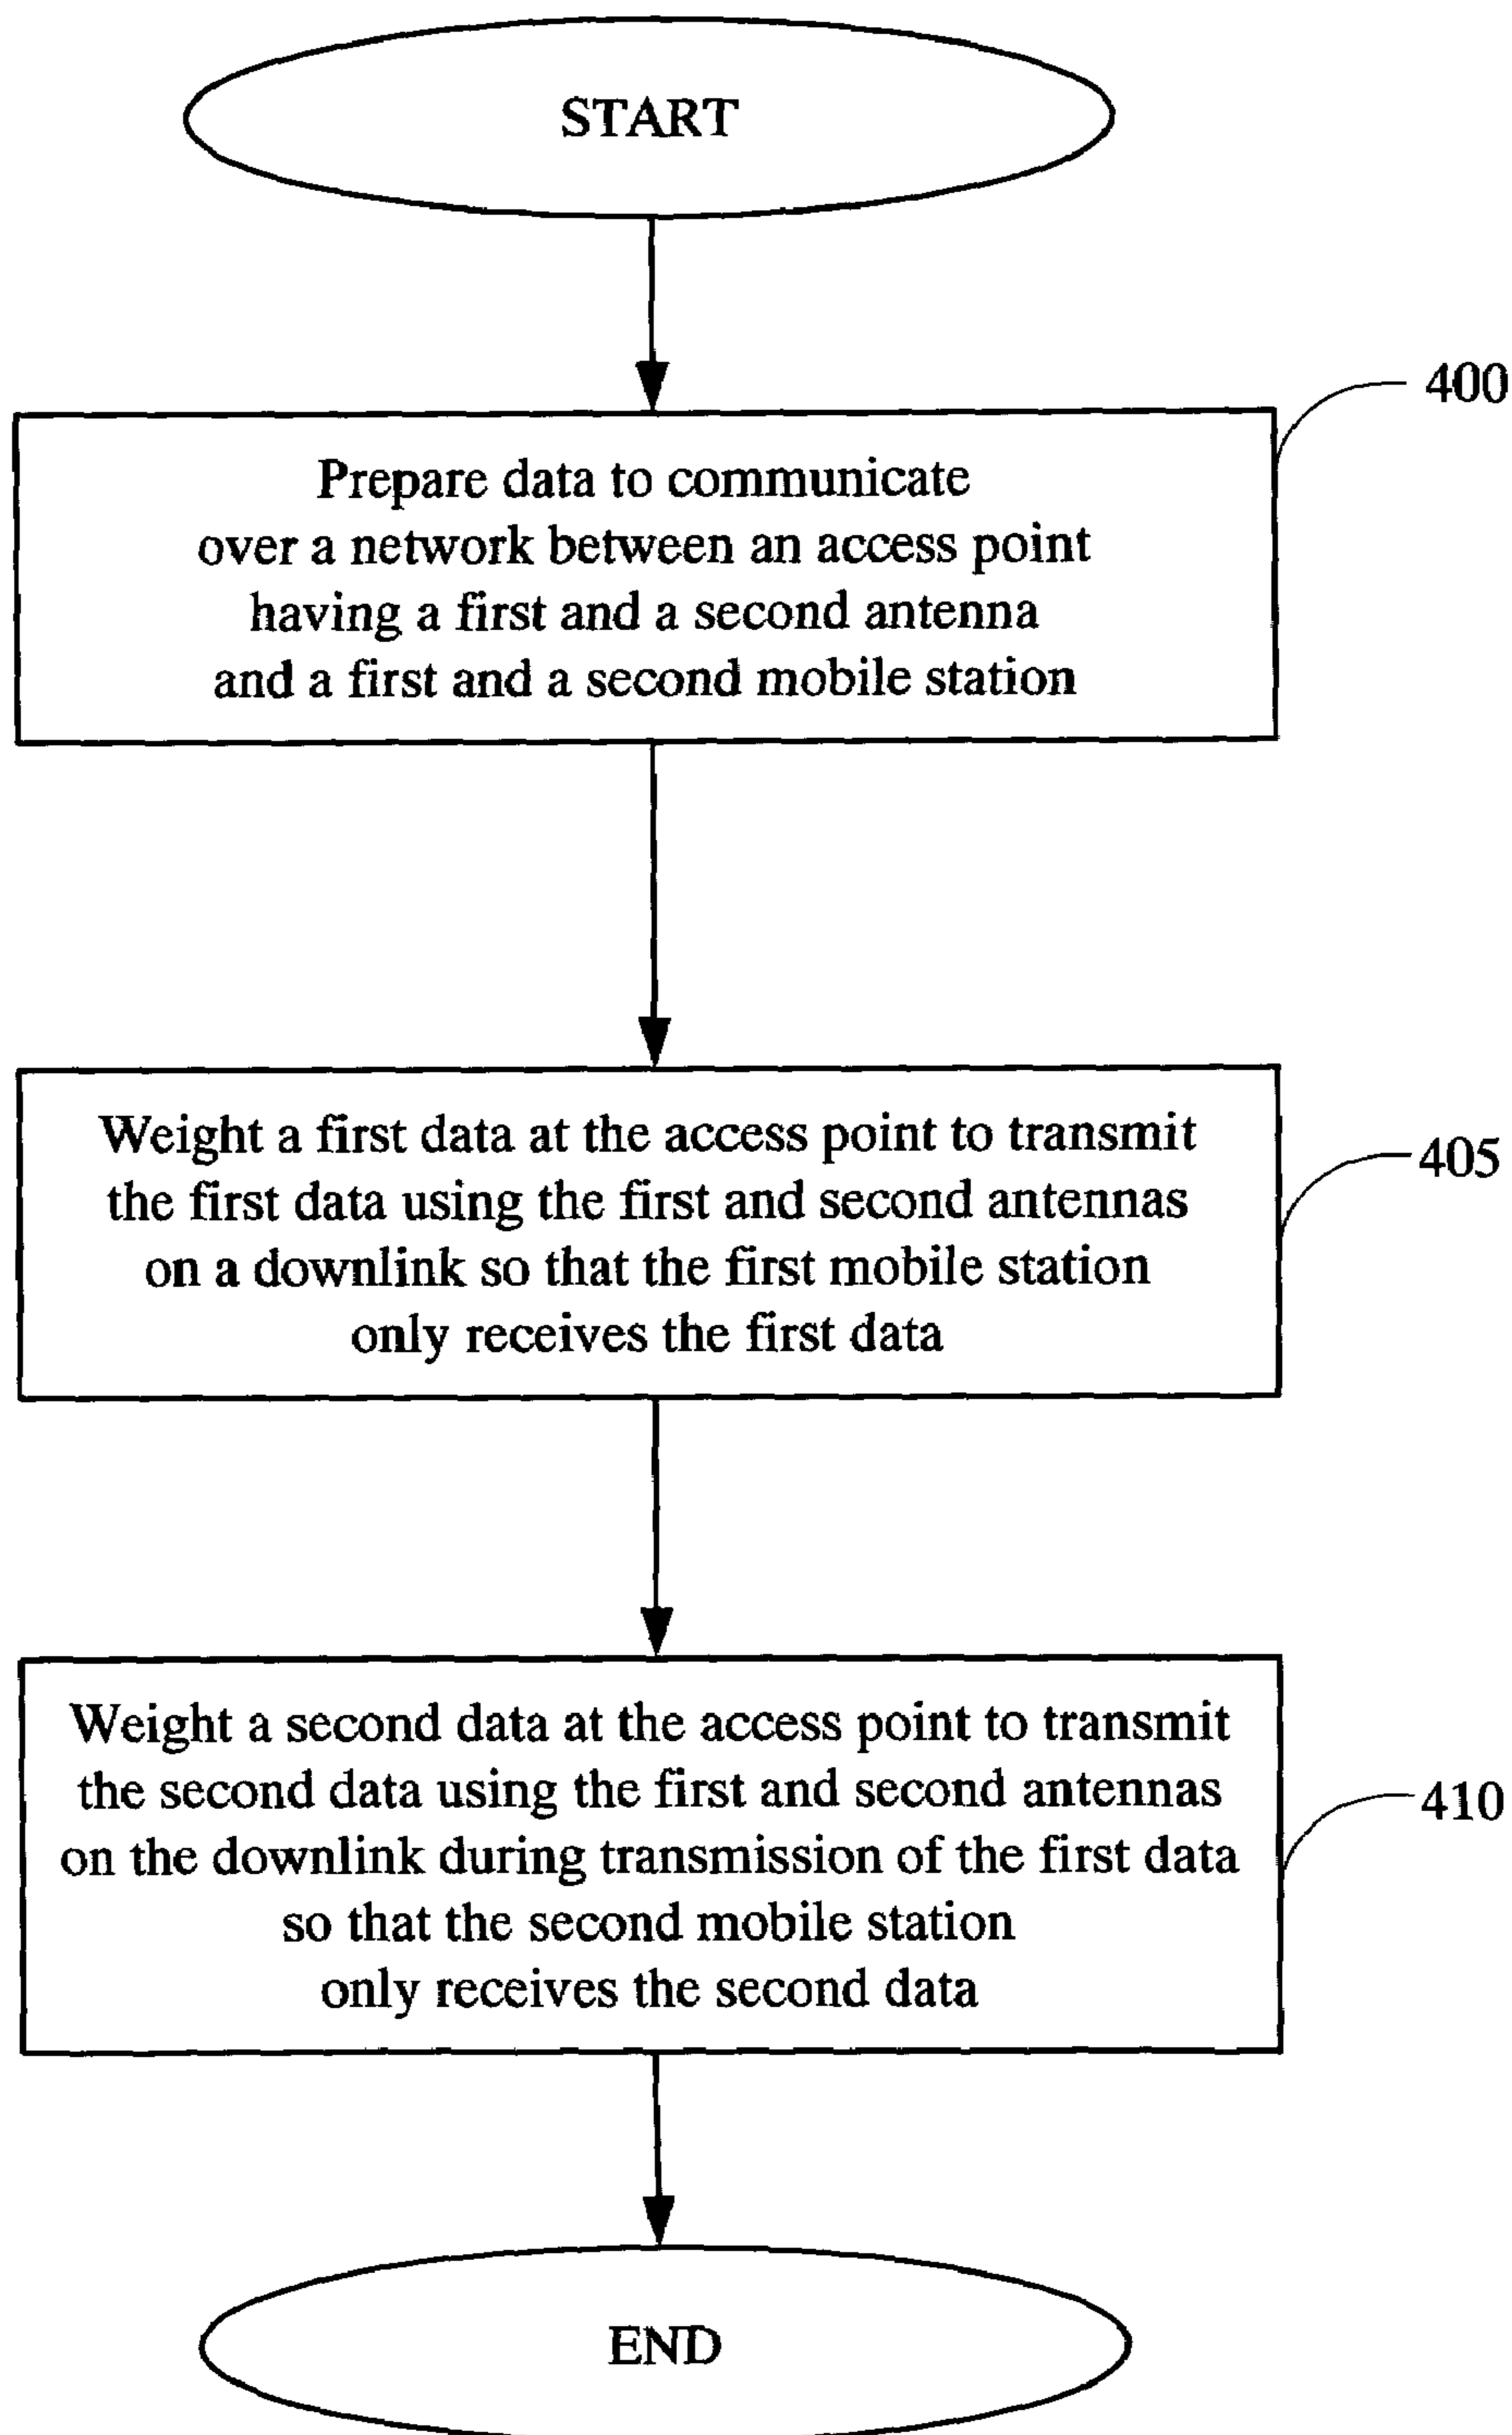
START

400

Prepare data to communicate over a network between an access point having a first and a second antenna and a first and a second mobile station

405

Weight a first data at the access point to transmit the first data using the first and second antennas on a downlink so that the first mobile station only receives the first data

410

Weight a second data at the access point to transmit the second data using the first and second antennas on the downlink during transmission of the first data so that the second mobile station only receives the second data

END